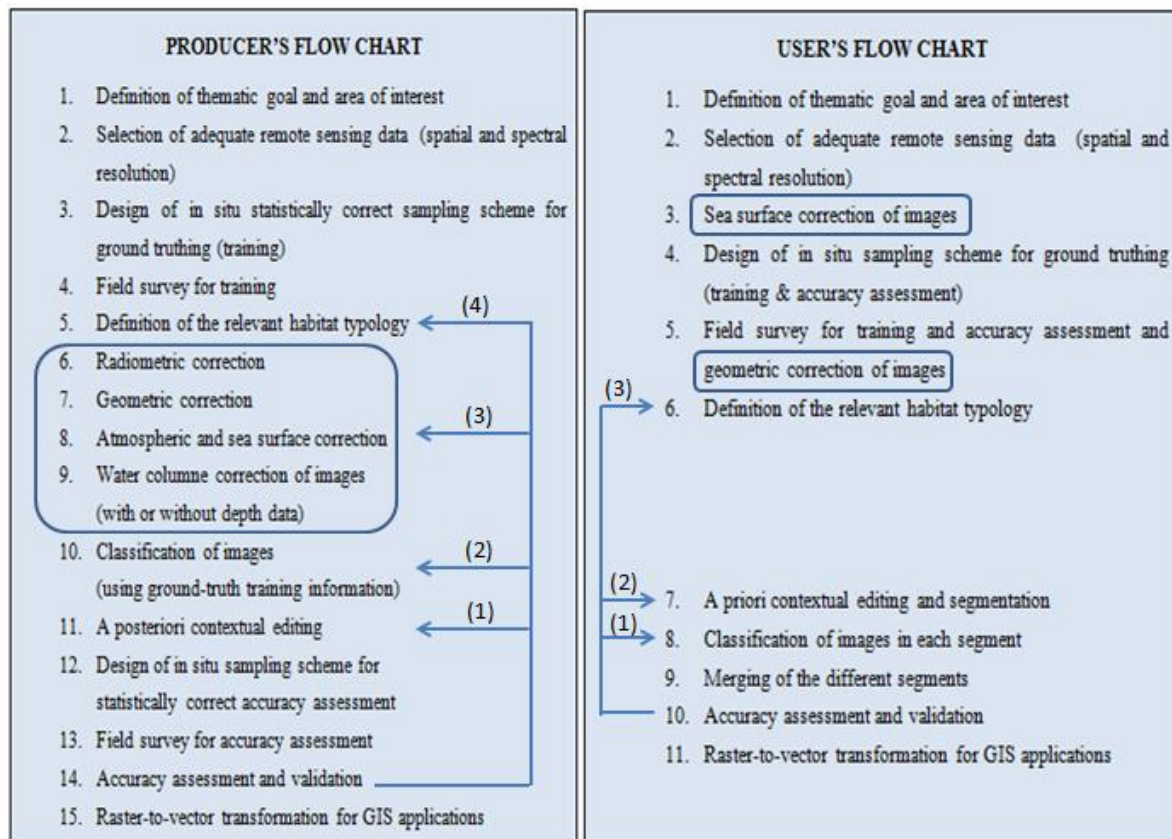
PRODUCER'S FLOW CHART

1. Definition of thematic goal and area of interest
2. Selection of adequate remote sensing data (spatial and spectral resolution)
3. Design of in situ statistically correct sampling scheme for ground truthing (training)
4. Field survey for training
5. Definition of the relevant habitat typology
6. Radiometric correction
7. Geometric correction
8. Atmospheric and sea surface correction
9. Water columne correction of images (with or without depth data)
10. Classification of images (using ground-truth training information)
11. A posteriori contextual editing
12. Design of in situ sampling scheme for statistically correct accuracy assessment
13. Field survey for accuracy assessment
14. Accuracy assessment and validation
15. Raster-to-vector transformation for GIS applications

(4)
(3)
(2)
(1)

USER'S FLOW CHART

1. Definition of thematic goal and area of interest
2. Selection of adequate remote sensing data (spatial and spectral resolution)
3. Sea surface correction of images
4. Design of in situ sampling scheme for ground truthing (training & accuracy assessment)
5. Field survey for training and accuracy assessment and geometric correction of images
6. Definition of the relevant habitat typology
7. A priori contextual editing and segmentation
8. Classification of images in each segment
9. Merging of the different segments
10. Accuracy assessment and validation
11. Raster-to-vector transformation for GIS applications

(3)
(2)
(1)